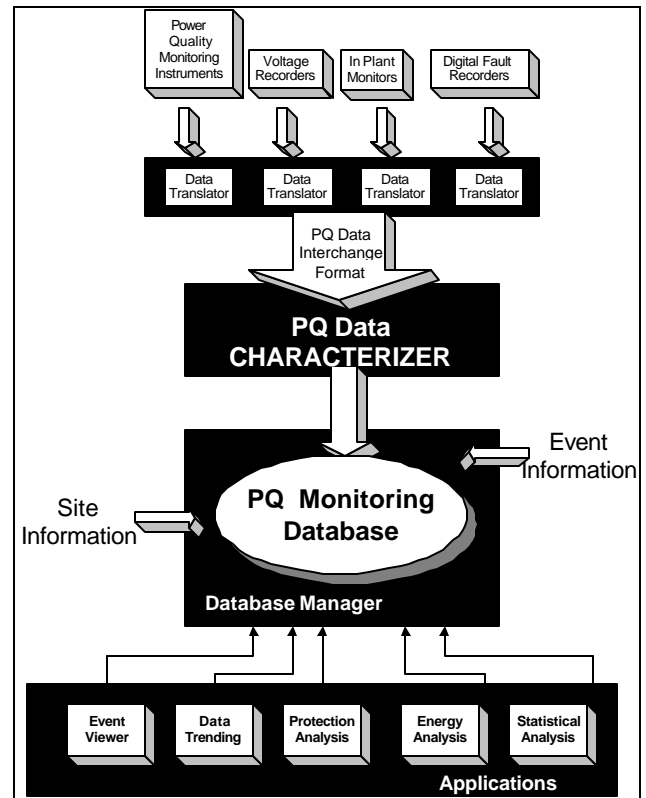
Power Quality Monitoring Instruments

Voltage Recorders

In Plant Monitors

Digital Fault Recorders

Data Translator

Data Translator

Data Translator

Data Translator

PQ Data Interchange Format

PQ Data CHARACTERIZER

Event Information

Site Information

PQ Monitoring Database

Database Manager

Event Viewer

Data Trending

Protection Analysis

Energy Analysis

Statistical Analysis

Applications